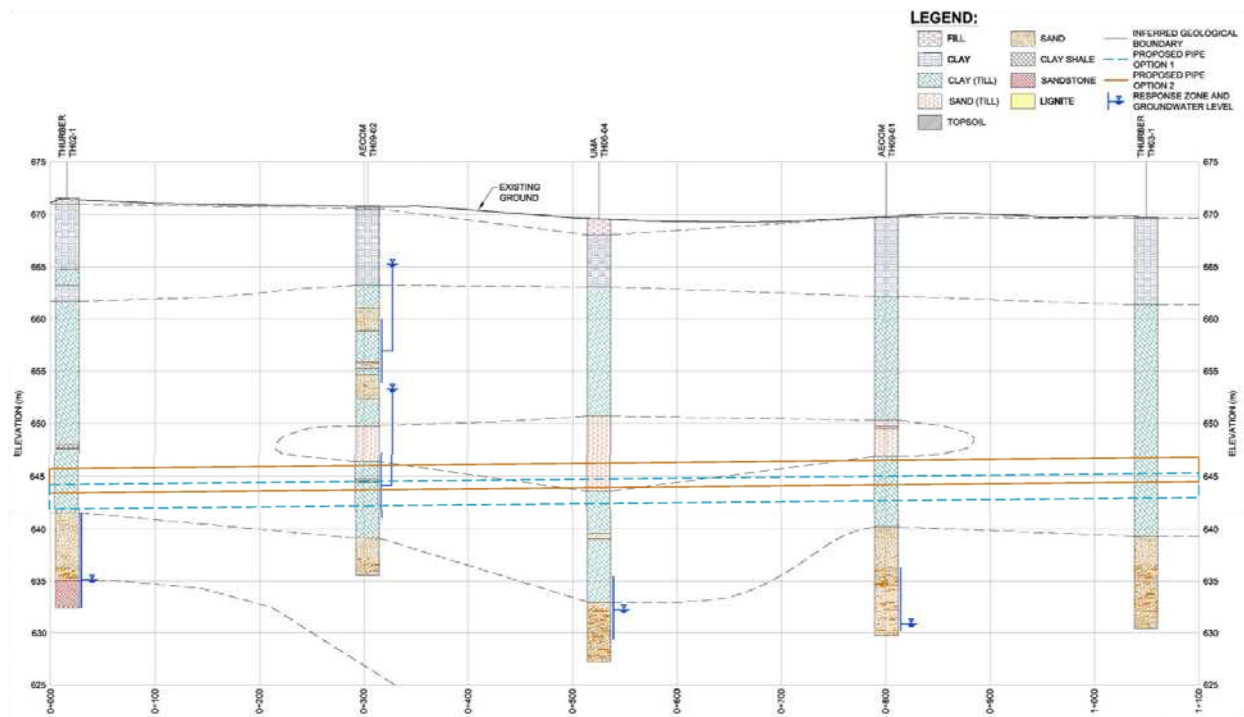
LEGEND:
FILL
CLAY
CLAY (TILL)
SAND (TILL)
TOPSOIL
SAND
CLAY SHALE
SANDSTONE
LIGNITE
INFERRED GEOLOGICAL BOUNDARY
PROPOSED PIPE OPTION 1
PROPOSED PIPE OPTION 2
RESPONSE ZONE AND GROUNDWATER LEVEL

THURBER TH02-1
AECOM TH09-02
UMA TH06-04
AECOM TH09-01
THURBER TH03-1

EXISTING GROUND

ELEVATION (m)

675
670
665
660
655
650
645
640
635
630
625

ELEVATION (m)

675
670
665
660
655
650
645
640
635
630
625

0+000
0+100
0+200
0+300
0+400
0+500
0+600
0+700
0+800
0+900
1+000
1+100